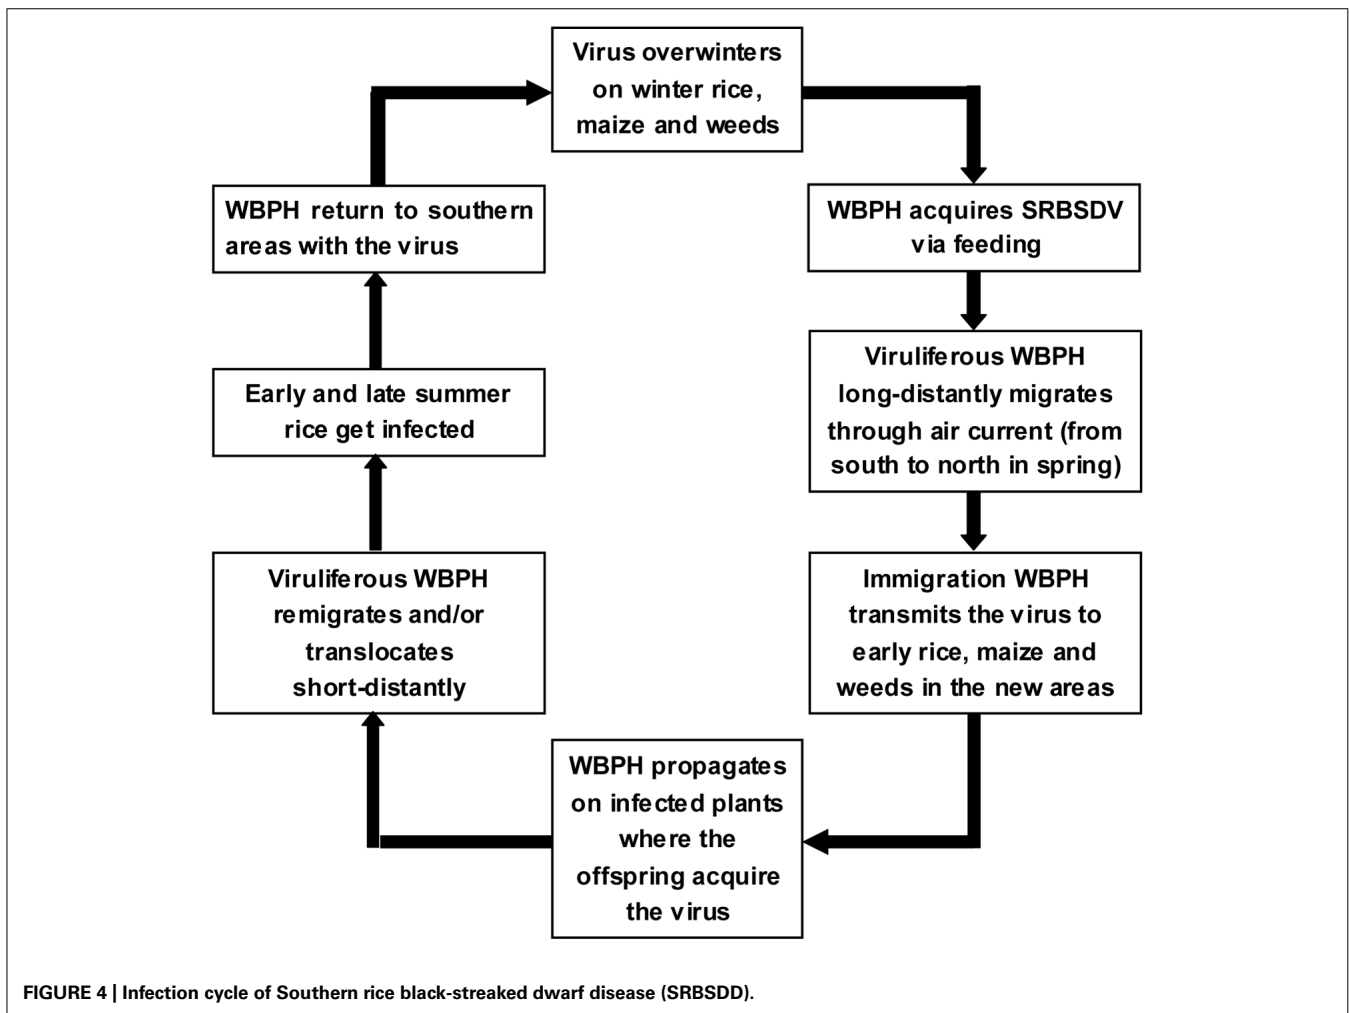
Virus overwinters on winter rice, maize and weeds

WBPH acquires SRBSDV via feeding

Viruliferous WBPH long-distantly migrates through air current (from south to north in spring)

Immigration WBPH transmits the virus to early rice, maize and weeds in the new areas

WBPH propagates on infected plants where the offspring acquire the virus

Viruliferous WBPH remigrates and/or translocates short-distantly

Early and late summer rice get infected

WBPH return to southern areas with the virus

FIGURE 4 | Infection cycle of Southern rice black-streaked dwarf disease (SRBSDD).